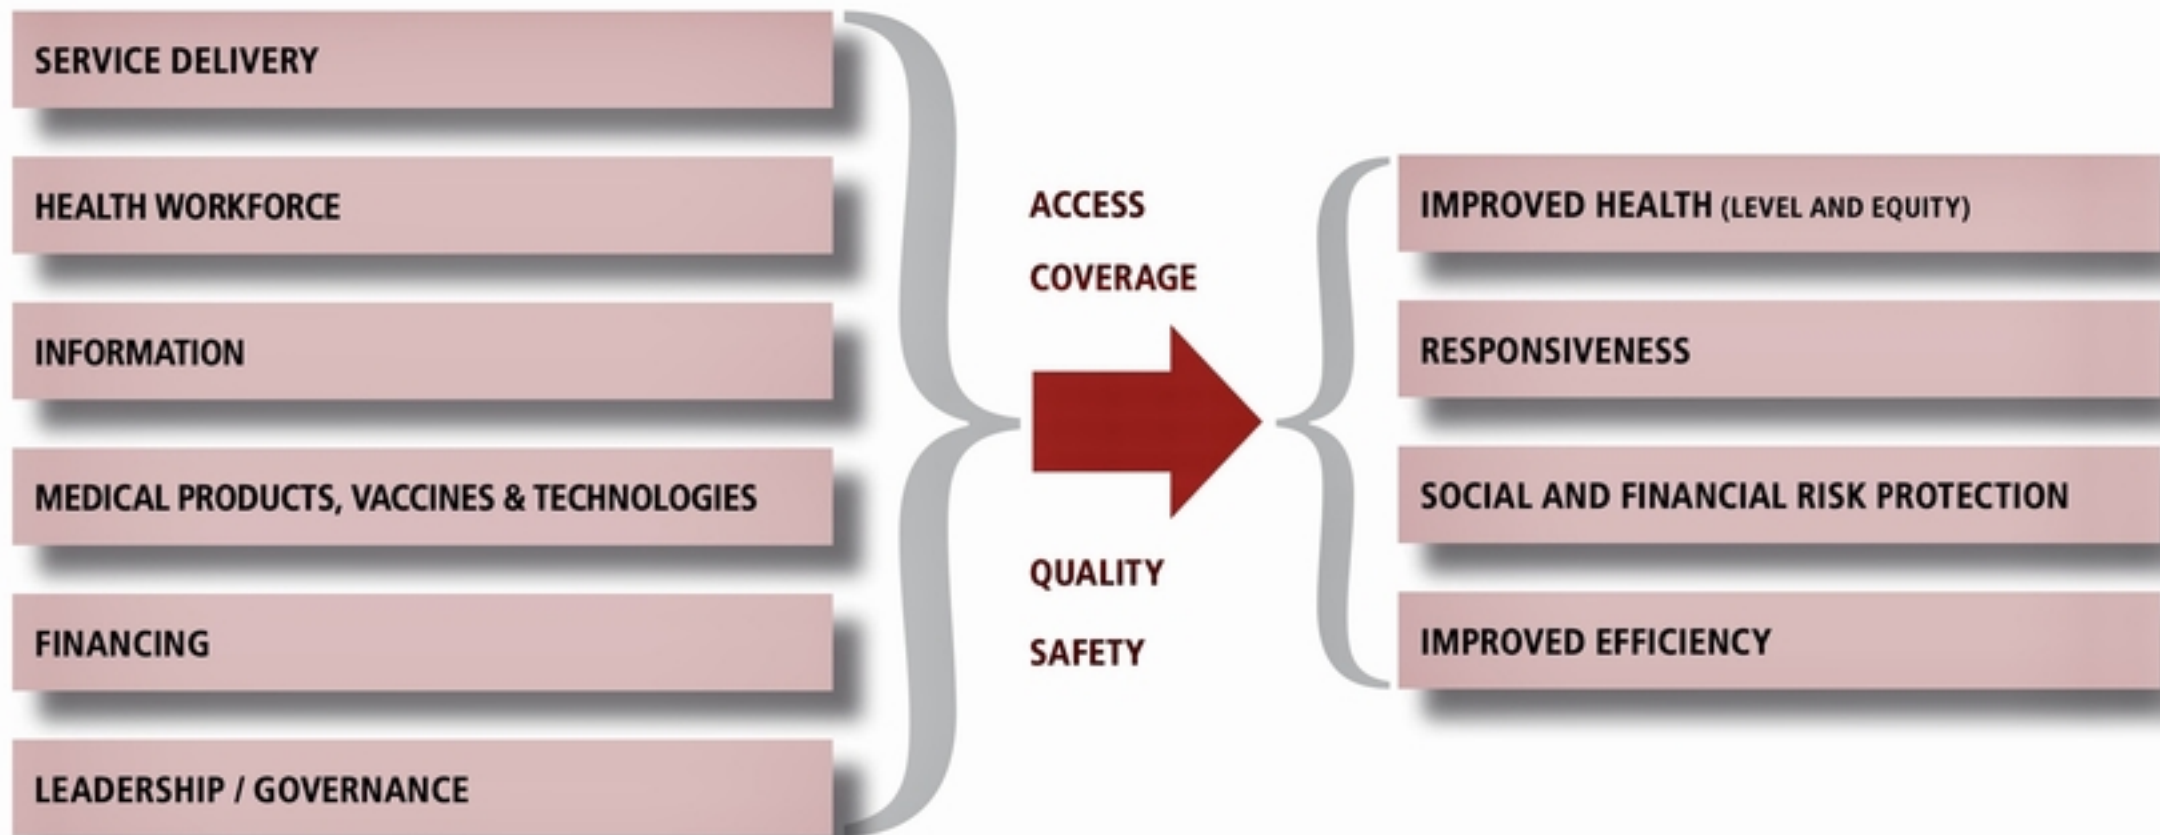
SERVICE DELIVERY

HEALTH WORKFORCE

INFORMATION

MEDICAL PRODUCTS, VACCINES & TECHNOLOGIES

FINANCING

LEADERSHIP / GOVERNANCE

ACCESS

COVERAGE

QUALITY

SAFETY

IMPROVED HEALTH (LEVEL AND EQUITY)

RESPONSIVENESS

SOCIAL AND FINANCIAL RISK PROTECTION

IMPROVED EFFICIENCY